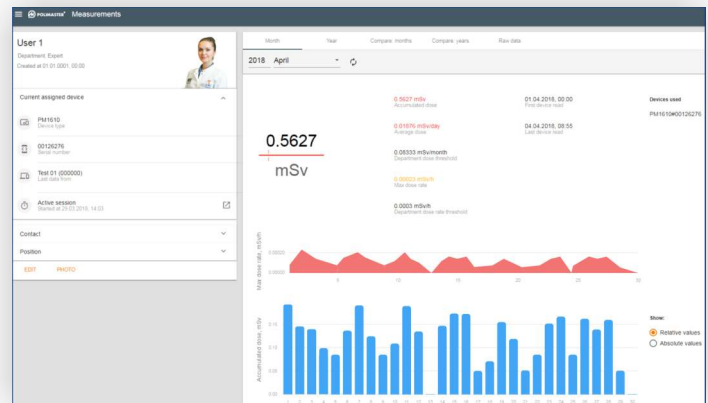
POLIMASTER Measurements

User 1
Department: Expert
Created at 01.01.0001, 00:00

Current assigned device

PM1610
Device type

00126276
Serial number

Test 01 (000000)
Last data from

Active session
Started at 29.03.2018, 14:03

Contact

Position

EDIT PHOTO

Month Year Compare: months Compare: years Raw data

2018 April

0.5627
mSv

0.5627 mSv
Accumulated dose

0.01876 mSv/day
Average dose

0.08333 mSv/month
Department dose threshold

0.00003 mSv/h
Max dose rate

0.0003 mSv/h
Department dose rate threshold

01.04.2018, 00:00
First device read

04.04.2018, 08:55
Last device read

Devices used
PM1610#00126276

Max dose rate, mSv/h
0.00003
0.00000
5 10 15 20 25 30

Accumulated dose, mSv
0.15
0.10
0.05
0.00

Show:
Relative values
Absolute values